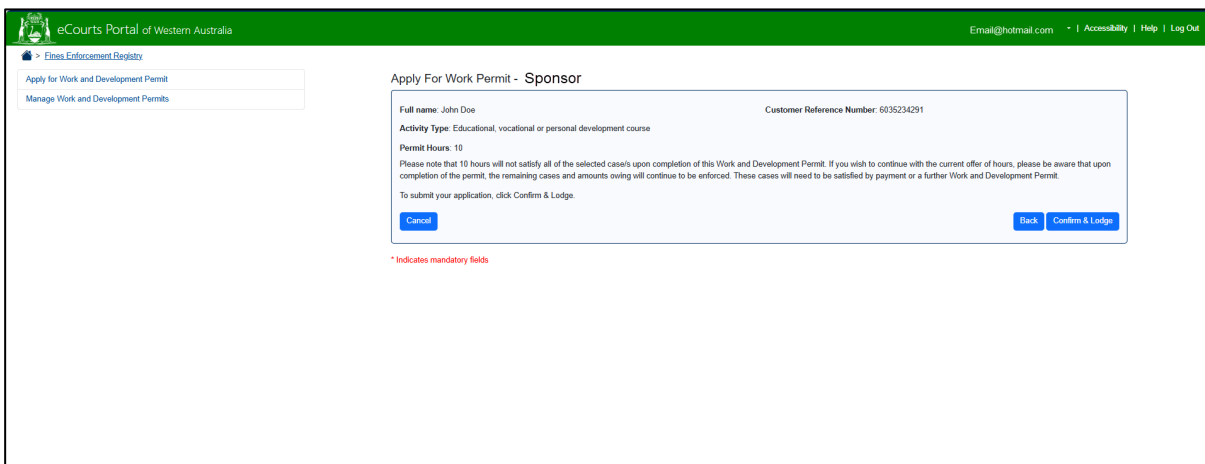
eCourts Portal of Western Australia

Email@hotmail.com | Accessibility | Help | Log Out

> Fines Enforcement Registry

Apply for Work and Development Permit

Manage Work and Development Permits

Apply For Work Permit - Sponsor

Full name: John Doe

Customer Reference Number: 6035234291

Activity Type: Educational, vocational or personal development course

Permit Hours: 10

Please note that 10 hours will not satisfy all of the selected case/s upon completion of this Work and Development Permit. If you wish to continue with the current offer of hours, please be aware that upon completion of the permit, the remaining cases and amounts owing will continue to be enforced. These cases will need to be satisfied by payment or a further Work and Development Permit.

To submit your application, click Confirm & Lodge.

Cancel

Back

Confirm & Lodge

* Indicates mandatory fields